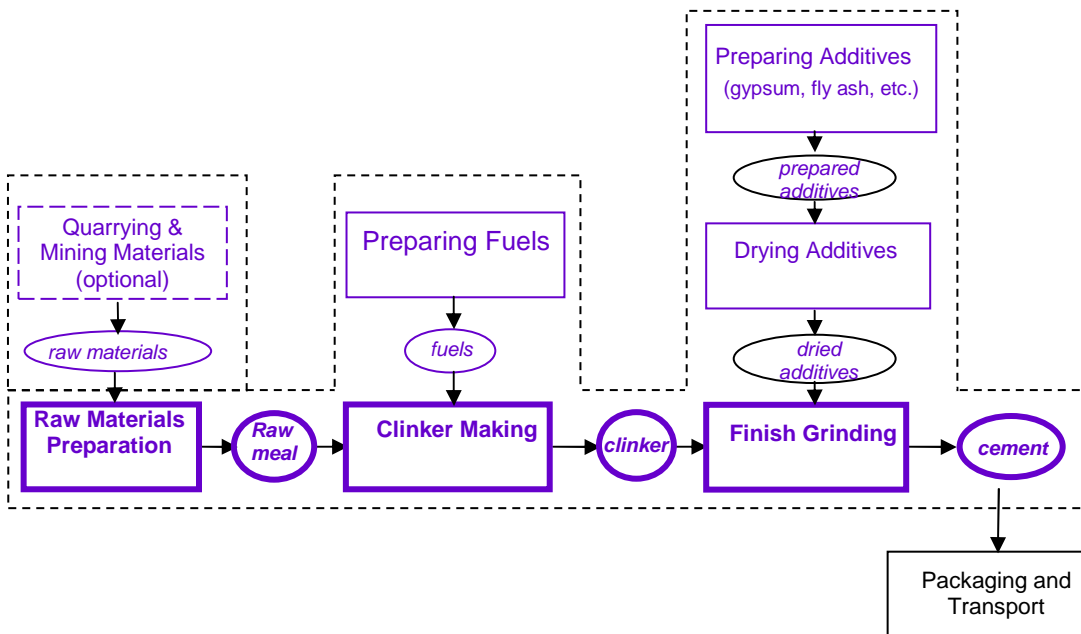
Preparing Additives
(gypsum, fly ash, etc.)

prepared additives

Drying Additives

dried additives

Quarrying & Mining Materials (optional)

raw materials

Preparing Fuels

fuels

Raw Materials Preparation

Raw meal

Clinker Making

clinker

Finish Grinding

cement

Packaging and Transport